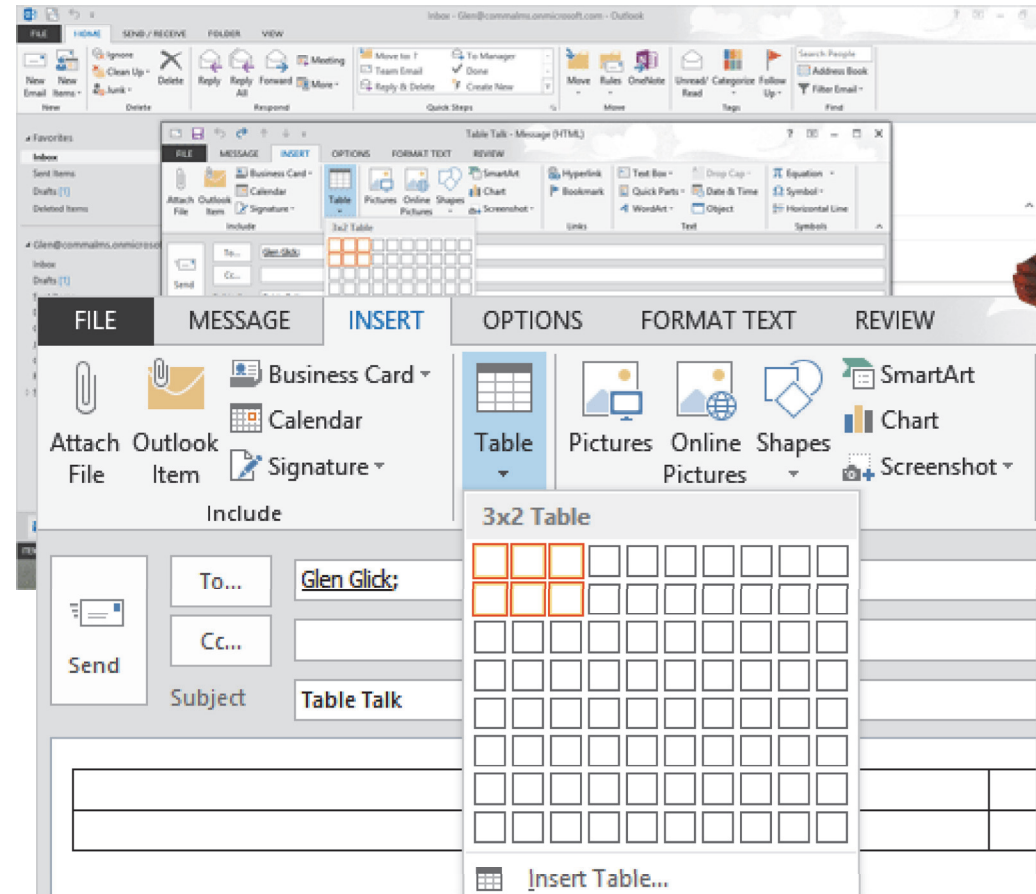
Inbox - Glen@commalms.onmicrosoft.com - Outlook

FILE HOME SEND / RECEIVE FOLDER VIEW

New Email New Items Ignore Clean Up Junk Delete Reply Reply All Forward Meeting More Move to: ? Team Email Reply & Delete To Manager Done Create New Move Rules OneNote Unread/ Read Categorize Follow Up Search People Address Book Filter Email

New Delete Respond Quick Steps Move Tags Find

Favorites
Inbox
Sent Items
Drafts [1]
Deleted Items

Glen@commalms.onmicrosoft
Inbox
Drafts [1]

Table Talk - Message (HTML)

FILE MESSAGE INSERT OPTIONS FORMAT TEXT REVIEW

Attach File Outlook Item Business Card Calendar Signature Table Pictures Online Pictures Shapes SmartArt Chart Screenshot Hyperlink Bookmark Text Box Quick Parts WordArt Drop Cap Date & Time Object Equation Symbol Horizontal Line

Include Links Text Symbols

3x2 Table

To... Glen Glick;
Cc...
Send

FILE MESSAGE INSERT OPTIONS FORMAT TEXT REVIEW

Attach File Outlook Item Business Card Calendar Signature

Include

Table

Pictures Online Pictures Shapes SmartArt Chart Screenshot

3x2 Table

To... Glen Glick;

Cc...

Send

Subject Table Talk

Insert Table...